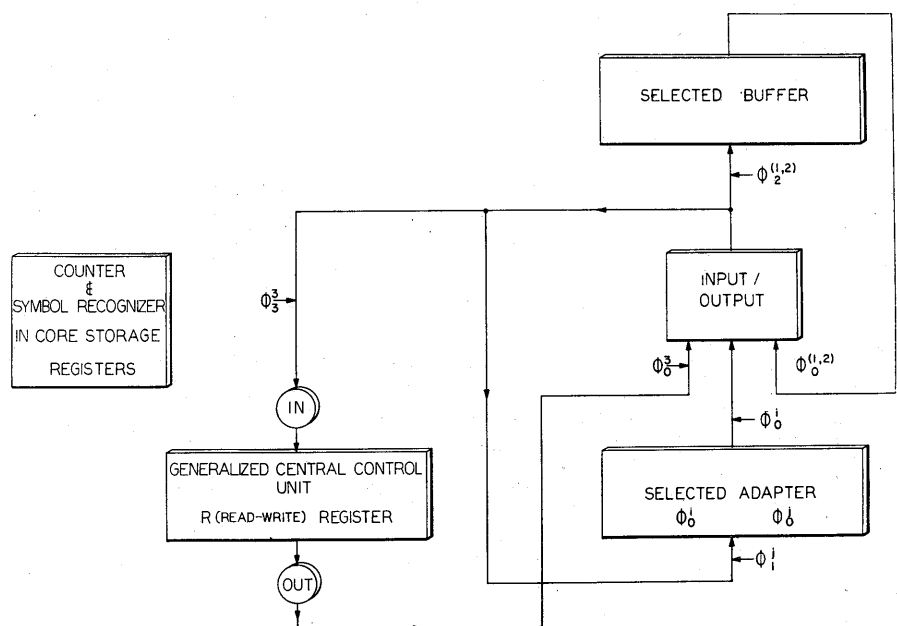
SELECTED BUFFER

$\Phi_2^{(1,2)}$

COUNTER
&
SYMBOL RECOGNIZER
IN CORE STORAGE
REGISTERS

$\Phi_3^3$

INPUT / OUTPUT

$\Phi_0^3$

$\Phi_0^{(1,2)}$

IN

$\Phi_0^i$

GENERALIZED CENTRAL CONTROL UNIT
R (READ-WRITE) REGISTER

SELECTED ADAPTER
$\Phi_0^i$ $\Phi_0^j$

$\Phi_1^j$

OUT